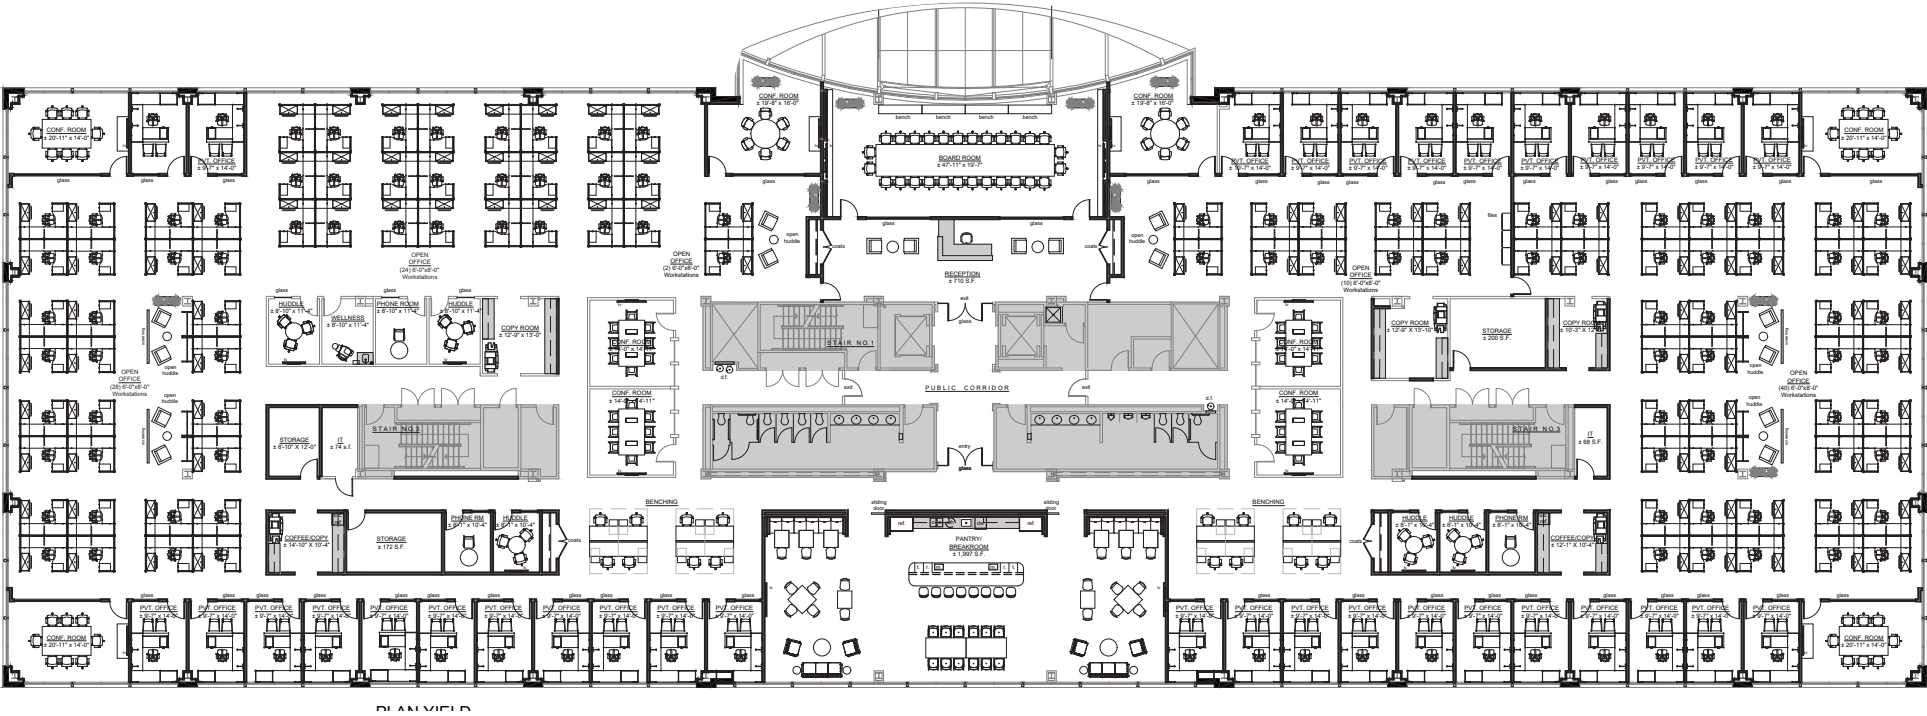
CONF. ROOM
± 19'-8" x 16'-0"

CONF. ROOM
± 19'-8" x 16'-0"

bench bench bench bench

BOARD ROOM
± 47'-11" x 19'-7"

CONF. ROOM
± 20'-11" x 14'-0"

PVT. OFFICE
± 9'-7" x 14'-0"

glass glass glass

PVT. OFFICE ± 9'-7" x 14'-0"
PVT. OFFICE ± 9'-7" x 14'-0"
PVT. OFFICE ± 9'-7" x 14'-0"
PVT. OFFICE ± 9'-7" x 14'-0"
PVT. OFFICE ± 9'-7" x 14'-0"
PVT. OFFICE ± 9'-7" x 14'-0"
PVT. OFFICE ± 9'-7" x 14'-0"
PVT. OFFICE ± 9'-7" x 14'-0"
PVT. OFFICE ± 9'-7" x 14'-0"

CONF. ROOM
± 20'-11" x 14'-0"

glass

OPEN OFFICE
(24) 6'-0"x8'-0"
Workstations

OPEN OFFICE
(2) 6'-0"x8'-0"
Workstations

open huddle

coats

glass glass

RECEPTION
± 710 S.F.

coats

open huddle

files

OPEN OFFICE
(10) 6'-0"x8'-0"
Workstations

HUDDLE
± 8'-10" x 11'-4"

WELLNESS
± 8'-10" x 11'-4"

PHONE ROOM
± 8'-10" x 11'-4"

HUDDLE
± 8'-10" x 11'-4"

COPY ROOM
± 12'-9" x 13'-0"

CONF. ROOM

exit

glass

STAIR NO.1

CONF. ROOM

COPY ROOM
± 12'-9" x 13'-10"

STORAGE
± 200 S.F.

COPY ROOM
± 10'-3" x 12'-0"

OPEN OFFICE
(28) 6'-0"x8'-0"
Workstations

open huddle

open huddle

d.f.

exit

PUBLIC CORRIDOR

exit

d.f.

CONF. ROOM
± 14'-0" x 14'-11"

CONF. ROOM
± 14'-0" x 14'-11"

open huddle

OPEN OFFICE
(40) 6'-0"x8'-0"
Workstations

STORAGE
± 8'-10" X 12'-0"

IT
± 74 s.f.

STAIR NO.3

entry

glass

STAIR NO.3

IT
± 88 S.F.

BENCHING

BENCHING

sliding door

sliding door

ref. ref.

COFFEE/COPY
± 14'-10" X 10'-4"

STORAGE
± 172 S.F.

PHONE RM
± 6'-1" x 10'-4"

HUDDLE
± 9'-1" x 10'-4"

coats

PANTRY/
BREAKROOM
± 1,997 S.F.

coats

HUDDLE
± 8'-1" x 10'-4"

HUDDLE
± 8'-1" x 10'-4"

PHONE RM
± 6'-1" x 10'-4"

COFFEE/COPY
± 12'-1" X 10'-4"

CONF. ROOM
± 20'-11" x 14'-0"

PVT. OFFICE ± 9'-7" x 14'-0"
PVT. OFFICE ± 9'-7" x 14'-0"
PVT. OFFICE ± 9'-7" x 14'-0"
PVT. OFFICE ± 9'-7" x 14'-0"
PVT. OFFICE ± 9'-7" x 14'-0"
PVT. OFFICE ± 9'-7" x 14'-0"
PVT. OFFICE ± 9'-7" x 14'-0"
PVT. OFFICE ± 9'-7" x 14'-0"
PVT. OFFICE ± 9'-7" x 14'-0"
PVT. OFFICE ± 9'-7" x 14'-0"
PVT. OFFICE ± 9'-7" x 14'-0"

glass

PVT. OFFICE ± 9'-7" x 14'-0"
PVT. OFFICE ± 9'-7" x 14'-0"
PVT. OFFICE ± 9'-7" x 14'-0"
PVT. OFFICE ± 9'-7" x 14'-0"
PVT. OFFICE ± 9'-7" x 14'-0"
PVT. OFFICE ± 9'-7" x 14'-0"
PVT. OFFICE ± 9'-7" x 14'-0"
PVT. OFFICE ± 9'-7" x 14'-0"
PVT. OFFICE ± 9'-7" x 14'-0"
PVT. OFFICE ± 9'-7" x 14'-0"
PVT. OFFICE ± 9'-7" x 14'-0"

CONF. ROOM
± 20'-11" x 14'-0"

PLAN YIELD